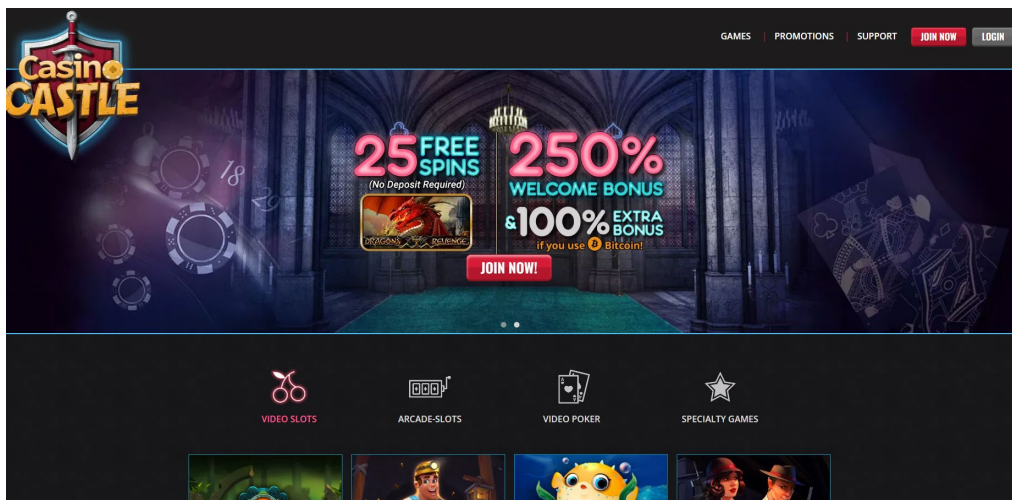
Casino CASTLE

GAMES | PROMOTIONS | SUPPORT JOIN NOW LOGIN

25 FREE SPINS
(No Deposit Required)

DRAGONS REVENGE

250% WELCOME BONUS
& 100% EXTRA BONUS
if you use Bitcoin!

JOIN NOW!

VIDEO SLOTS
ARCADE-SLOTS
VIDEO POKER
SPECIALTY GAMES